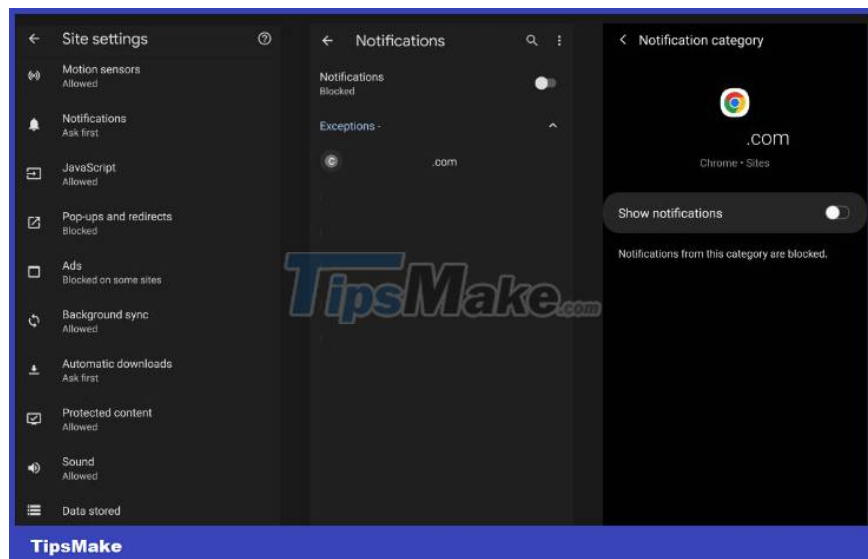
Site settings

Motion sensors
Allowed

Notifications
Ask first

JavaScript
Allowed

Pop-ups and redirects
Blocked

Ads
Blocked on some sites

Background sync
Allowed

Automatic downloads
Ask first

Protected content
Allowed

Sound
Allowed

Data stored

Notifications

Notifications
Blocked

Exceptions -

.com

Notification category

.com
Chrome • Sites

Show notifications

Notifications from this category are blocked.

TipsMake.com

TipsMake